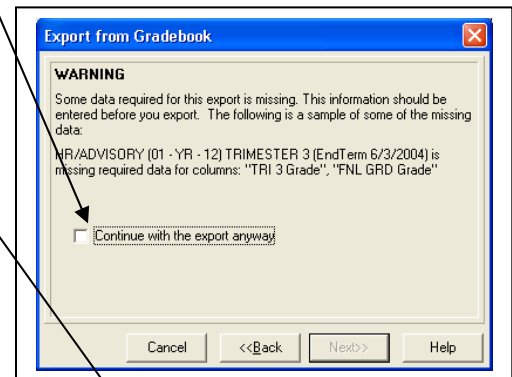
Export from Gradebook

WARNING

Some data required for this export is missing. This information should be entered before you export. The following is a sample of some of the missing data:

HR/ADVISORY (01 - YR - 12) TRIMESTER 3 (EndTerm 6/3/2004) is missing required data for columns: "TRI 3 Grade", "FNL GRD Grade"

Continue with the export anyway

Cancel
<<Back
Next>>
Help